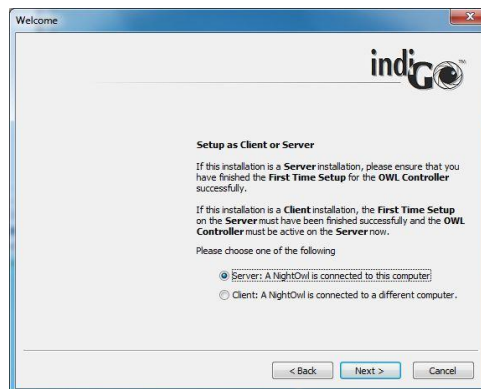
Welcome

indiGO

Setup as Client or Server

If this installation is a **Server** installation, please ensure that you have finished the **First Time Setup** for the **OWL Controller** successfully.

If this installation is a **Client** installation, the **First Time Setup** on the **Server** must have been finished successfully and the **OWL Controller** must be active on the **Server** now.

Please choose one of the following

Server: A NightOwl is connected to this computer

Client: A NightOwl is connected to a different computer.

< Back Next > Cancel